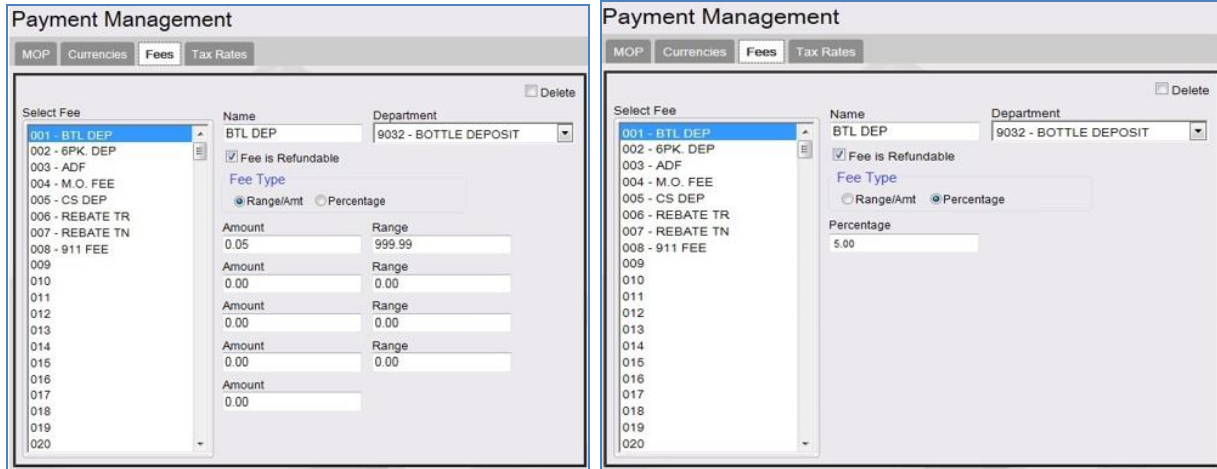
Payment Management

MOP Currencies Fees Tax Rates

Delete

Select Fee

001 - BTL DEP
002 - 6PK. DEP
003 - ADF
004 - M.O. FEE
005 - CS DEP
006 - REBATE TR
007 - REBATE TN
008 - 911 FEE
009
010
011
012
013
014
015
016
017
018
019
020

Name
BTL DEP

Department
9032 - BOTTLE DEPOSIT

Fee is Refundable

Fee Type
Range/Amt Percentage

| Amount | Range |
|---|---|
| 0.05 | 999.99 |
| 0.00 | 0.00 |
| 0.00 | 0.00 |
| 0.00 | 0.00 |
| 0.00 | |

Payment Management

MOP Currencies Fees Tax Rates

Delete

Select Fee

001 - BTL DEP
002 - 6PK. DEP
003 - ADF
004 - M.O. FEE
005 - CS DEP
006 - REBATE TR
007 - REBATE TN
008 - 911 FEE
009
010
011
012
013
014
015
016
017
018
019
020

Name
BTL DEP

Department
9032 - BOTTLE DEPOSIT

Fee is Refundable

Fee Type
Range/Amt Percentage

Percentage
5.00